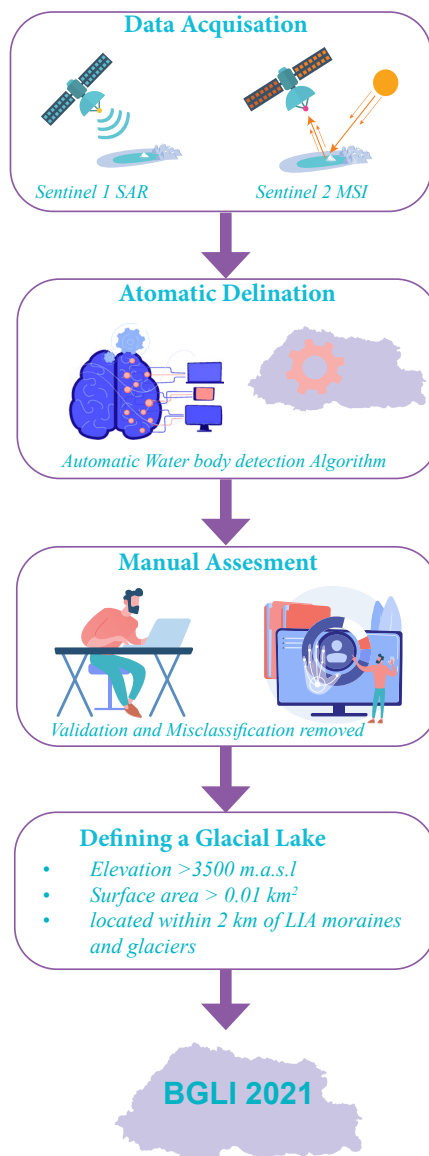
Data Acquisation

Sentinel 1 SAR

Sentinel 2 MSI

Atomatic Delination

Automatic Water body detection Algorithm

Manual Assesment

Validation and Misclassification removed

Defining a Glacial Lake

- Elevation >3500 m.a.s.l
- Surface area > 0.01 km$^2$
- located within 2 km of LIA moraines and glaciers

BGLI 2021